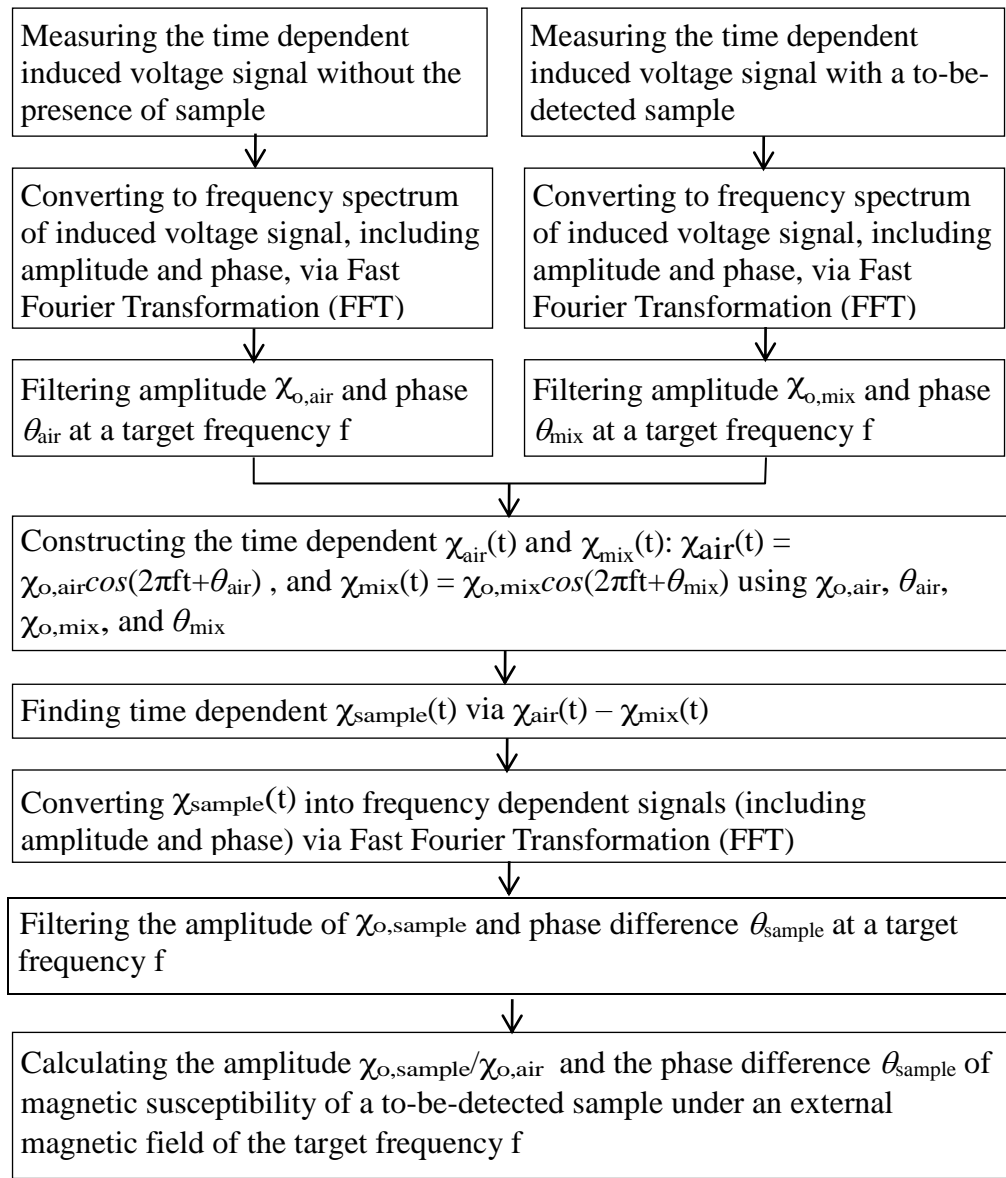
Measuring the time dependent induced voltage signal without the presence of sample

Measuring the time dependent induced voltage signal with a to-be-detected sample

Converting to frequency spectrum of induced voltage signal, including amplitude and phase, via Fast Fourier Transformation (FFT)

Converting to frequency spectrum of induced voltage signal, including amplitude and phase, via Fast Fourier Transformation (FFT)

Filtering amplitude $\chi_{o,air}$ and phase $\theta_{air}$ at a target frequency f

Filtering amplitude $\chi_{o,mix}$ and phase $\theta_{mix}$ at a target frequency f

Constructing the time dependent $\chi_{air}(t)$ and $\chi_{mix}(t)$: $\chi_{air}(t) = \chi_{o,air}cos(2\pi ft+\theta_{air})$ , and $\chi_{mix}(t) = \chi_{o,mix}cos(2\pi ft+\theta_{mix})$ using $\chi_{o,air}$, $\theta_{air}$, $\chi_{o,mix}$, and $\theta_{mix}$

Finding time dependent $\chi_{sample}(t)$ via $\chi_{air}(t) - \chi_{mix}(t)$

Converting $\chi_{sample}(t)$ into frequency dependent signals (including amplitude and phase) via Fast Fourier Transformation (FFT)

Filtering the amplitude of $\chi_{o,sample}$ and phase difference $\theta_{sample}$ at a target frequency f

Calculating the amplitude $\chi_{o,sample}/\chi_{o,air}$ and the phase difference $\theta_{sample}$ of magnetic susceptibility of a to-be-detected sample under an external magnetic field of the target frequency f